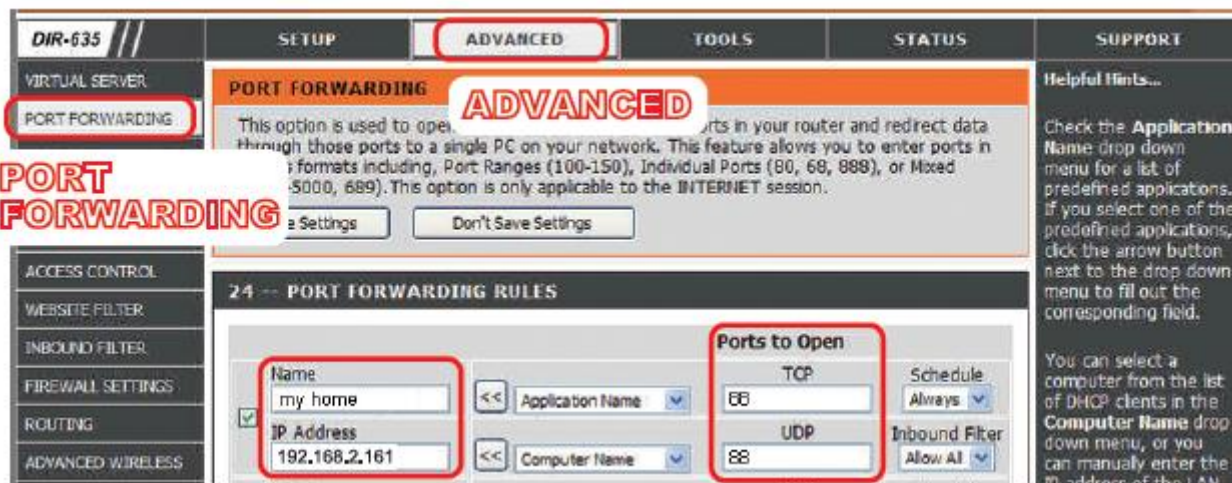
DIR-635

SETUP | ADVANCED | TOOLS | STATUS | SUPPORT

VIRTUAL SERVER
PORT FORWARDING

PORT FORWARDING

ADVANCED

This option is used to open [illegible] rts in your router and redirect data through those ports to a single PC on your network. This feature allows you to enter ports in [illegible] formats including, Port Ranges (100-150), Individual Ports (80, 68, 888), or Mixed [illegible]-5000, 689). This option is only applicable to the INTERNET session.

PORT FORWARDING

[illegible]e Settings | Don't Save Settings

ACCESS CONTROL
WEBSITE FILTER
INBOUND FILTER
FIREWALL SETTINGS
ROUTING
ADVANCED WIRELESS

24 -- PORT FORWARDING RULES

Ports to Open

Name
my home
<< Application Name
TCP
88
Schedule
Always

IP Address
192.168.2.161
<< Computer Name
UDP
88
Inbound Filter
Allow All

Helpful Hints...

Check the Application Name drop down menu for a list of predefined applications. If you select one of the predefined applications, click the arrow button next to the drop down menu to fill out the corresponding field.

You can select a computer from the list of DHCP clients in the Computer Name drop down menu, or you can manually enter the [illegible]